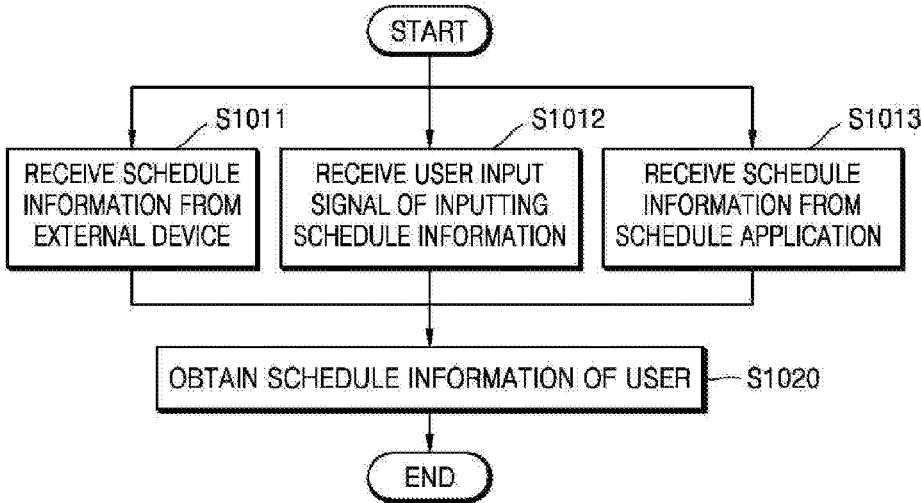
START

S1011
RECEIVE SCHEDULE INFORMATION FROM EXTERNAL DEVICE

S1012
RECEIVE USER INPUT SIGNAL OF INPUTTING SCHEDULE INFORMATION

S1013
RECEIVE SCHEDULE INFORMATION FROM SCHEDULE APPLICATION

OBTAIN SCHEDULE INFORMATION OF USER
S1020

END